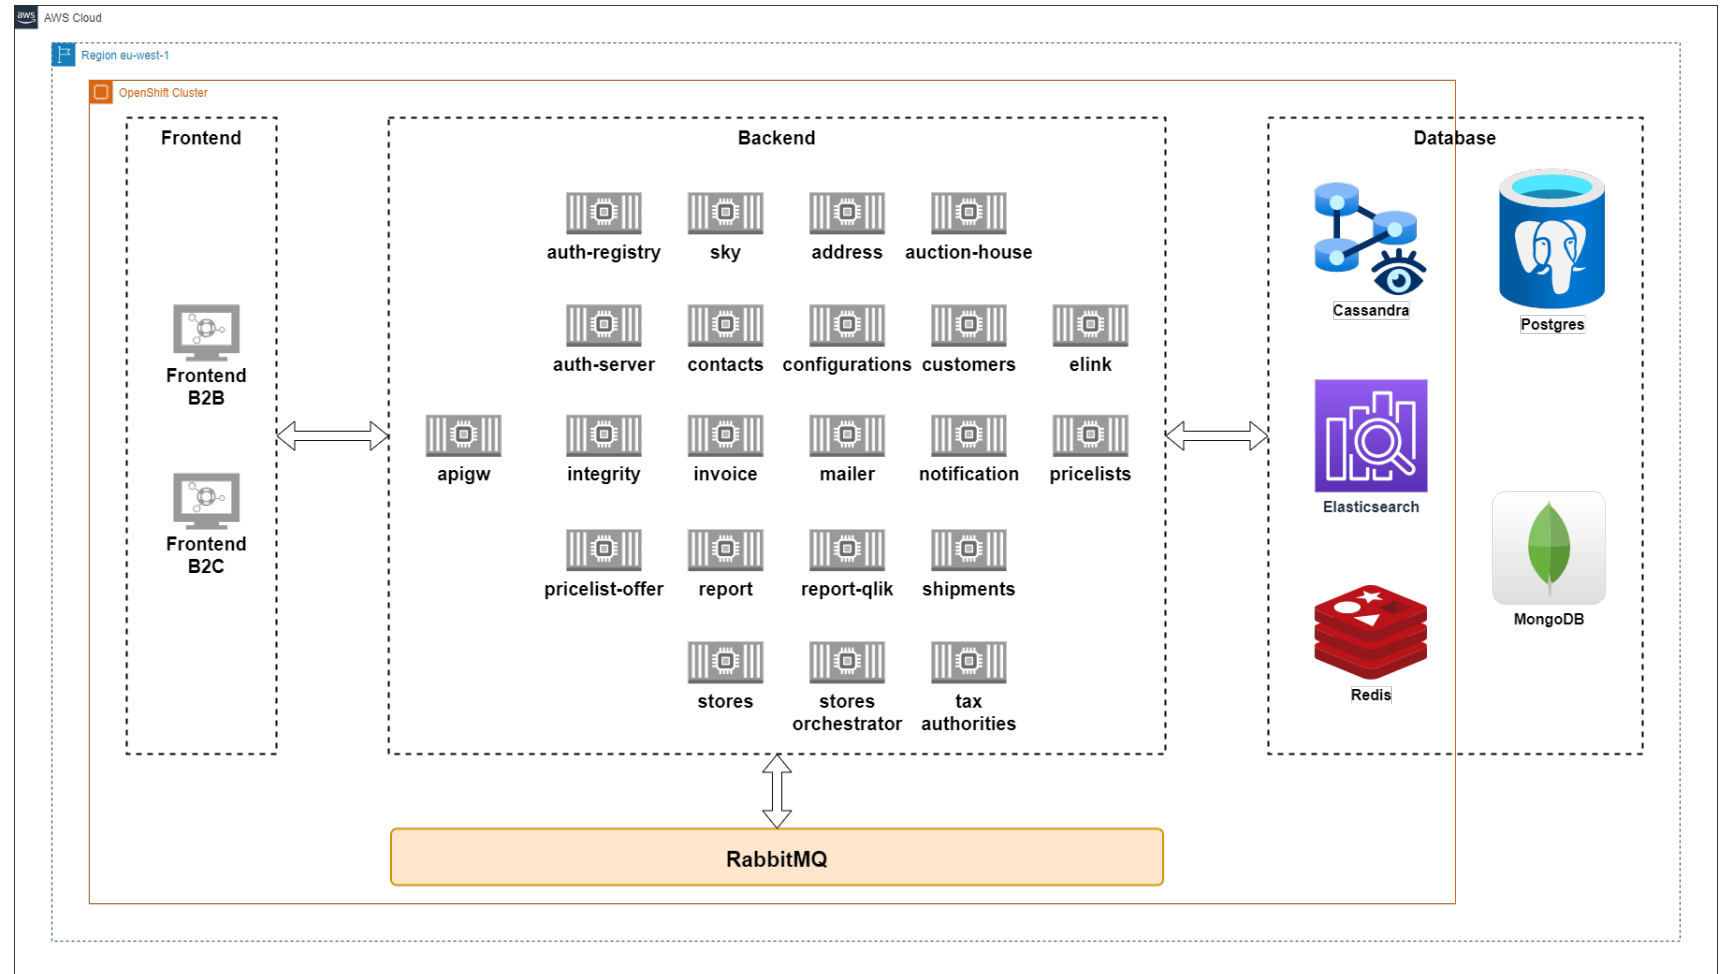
aws AWS Cloud

Region eu-west-1

OpenShift Cluster

Frontend

Frontend B2B

Frontend B2C

Backend

auth-registry

sky

address

auction-house

auth-server

contacts

configurations

customers

elink

apigw

integrity

invoice

mailer

notification

pricelists

pricelist-offer

report

report-qlik

shipments

stores

stores orchestrator

tax authorities

Database

Cassandra

Postgres

Elasticsearch

MongoDB

Redis

RabbitMQ